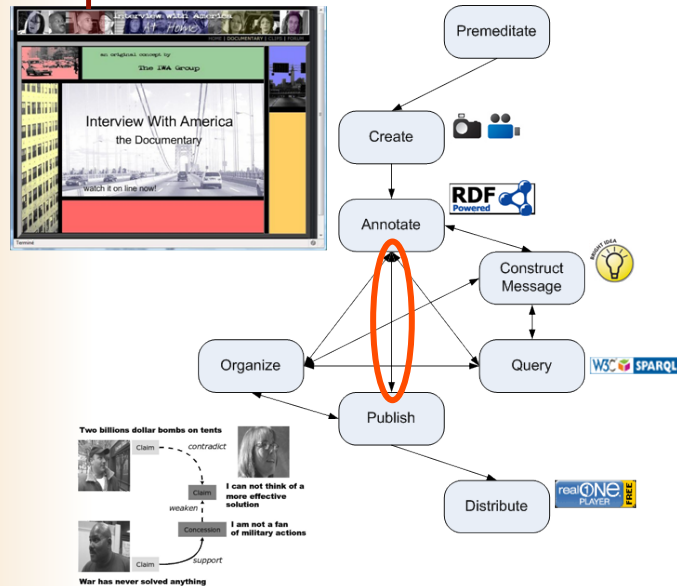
Interview With America
HOME | DOCUMENTARY | CLIPS | FORUM
an original concept by
The IWA Group
Interview With America
the Documentary
watch it on line now!
Termine

Premeditate
Create
Annotate
RDF Powered
Construct Message
BRIGHT IDEA
Organize
Query
W3C SPARQL
Publish
Distribute
real ONE PLAYER FREE

Two billions dollar bombs on tents
Claim
contradict
I can not think of a more effective solution
Claim
weaken
Concession
I am not a fan of military actions
Claim
support
War has never solved anything